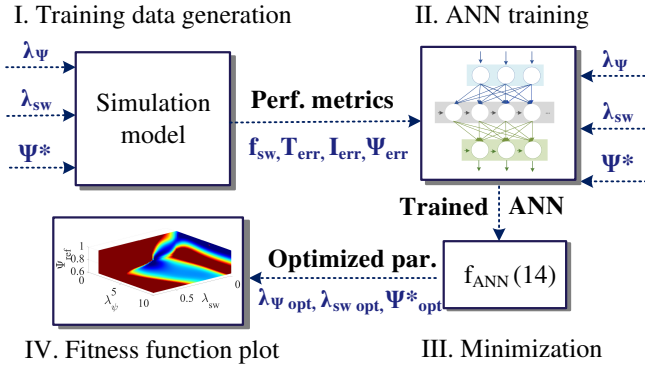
I. Training data generation

II. ANN training

$\lambda_\Psi$

$\lambda_{sw}$

$\Psi^*$

Simulation model

Perf. metrics

$f_{sw}, T_{err}, I_{err}, \Psi_{err}$

$\lambda_\Psi$

$\lambda_{sw}$

$\Psi^*$

Trained ANN

Optimized par.

$f_{ANN}$ (14)

$\lambda_{\Psi\ opt}, \lambda_{sw\ opt}, \Psi^*_{opt}$

1
$\Psi_{ref}$
0.8
0.6
0.4
0
5
$\lambda_\psi$
10
0.5
$\lambda_{sw}$
0

IV. Fitness function plot

III. Minimization